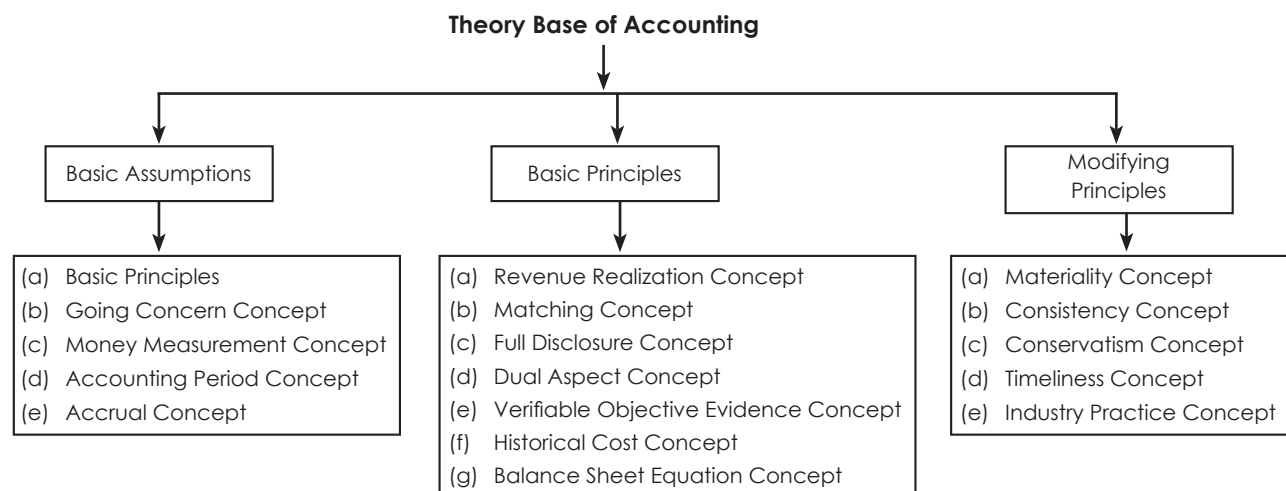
**Theory Base of Accounting**

Basic Assumptions

(a) Basic Principles
(b) Going Concern Concept
(c) Money Measurement Concept
(d) Accounting Period Concept
(e) Accrual Concept

Basic Principles

(a) Revenue Realization Concept
(b) Matching Concept
(c) Full Disclosure Concept
(d) Dual Aspect Concept
(e) Verifiable Objective Evidence Concept
(f) Historical Cost Concept
(g) Balance Sheet Equation Concept

Modifying Principles

(a) Materiality Concept
(b) Consistency Concept
(c) Conservatism Concept
(d) Timeliness Concept
(e) Industry Practice Concept